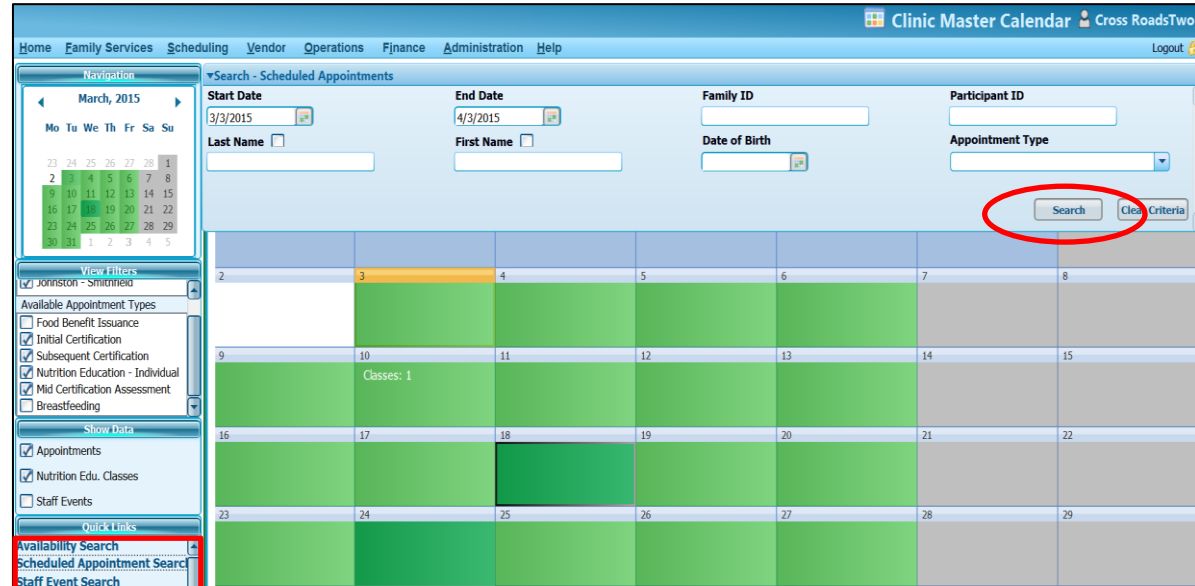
Clinic Master Calendar Cross RoadsTwo

Home Family Services Scheduling Vendor Operations Finance Administration Help

Logout

Navigation

March, 2015

| Mo | Tu | We | Th | Fr | Sa | Su |
|---|---|---|---|---|---|---|
| 23 | 24 | 25 | 26 | 27 | 28 | 1 |
| 2 | 3 | 4 | 5 | 6 | 7 | 8 |
| 9 | 10 | 11 | 12 | 13 | 14 | 15 |
| 16 | 17 | 18 | 19 | 20 | 21 | 22 |
| 23 | 24 | 25 | 26 | 27 | 28 | 29 |
| 30 | 31 | 1 | 2 | 3 | 4 | 5 |

View Filters

Johnston - Smithfield

Available Appointment Types

Food Benefit Issuance

Initial Certification

Subsequent Certification

Nutrition Education - Individual

Mid Certification Assessment

Breastfeeding

Show Data

Appointments

Nutrition Edu. Classes

Staff Events

Quick Links

Availability Search

Scheduled Appointment Search

Staff Event Search

Search - Scheduled Appointments

Start Date 3/3/2015

End Date 4/3/2015

Family ID

Participant ID

Last Name

First Name

Date of Birth

Appointment Type

Search

Clear Criteria

| 2 | 3 | 4 | 5 | 6 | 7 | 8 |
|---|---|---|---|---|---|---|
| 9 | 10 Classes: 1 | 11 | 12 | 13 | 14 | 15 |
| 16 | 17 | 18 | 19 | 20 | 21 | 22 |
| 23 | 24 | 25 | 26 | 27 | 28 | 29 |